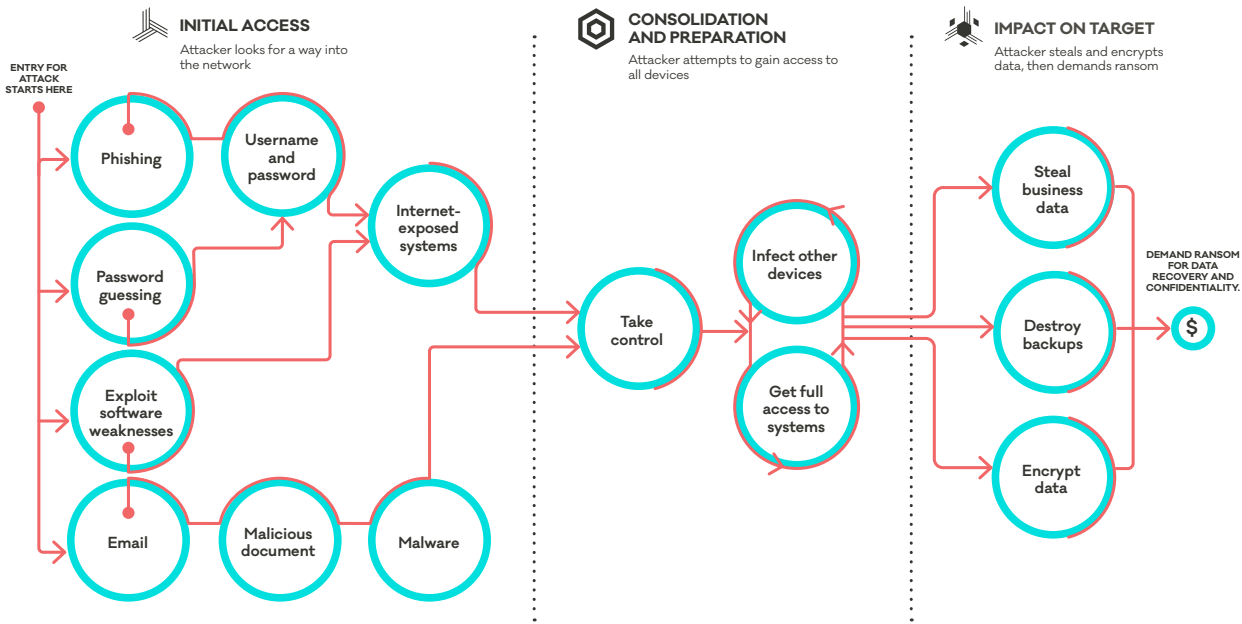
INITIAL ACCESS
Attacker looks for a way into the network

CONSOLIDATION AND PREPARATION
Attacker attempts to gain access to all devices

IMPACT ON TARGET
Attacker steals and encrypts data, then demands ransom

ENTRY FOR ATTACK STARTS HERE

Phishing
Username and password
Internet-exposed systems
Password guessing
Exploit software weaknesses
Email
Malicious document
Malware

Take control
Infect other devices
Get full access to systems

Steal business data
Destroy backups
Encrypt data

DEMAND RANSOM FOR DATA RECOVERY AND CONFIDENTIALITY.

$